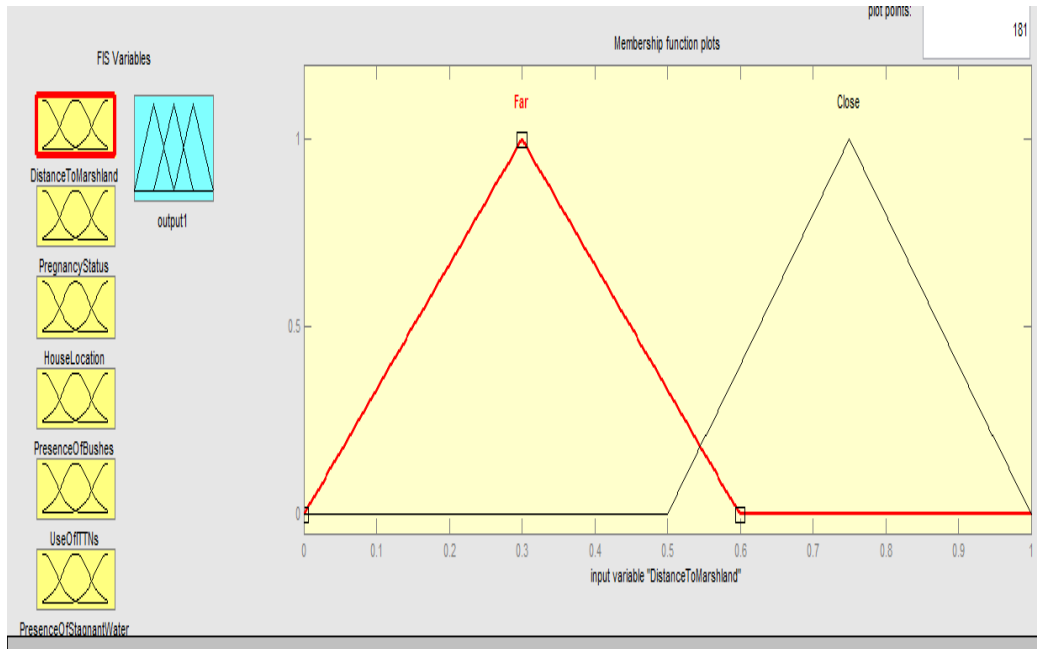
plot points:
181

FIS Variables

DistanceToMarshland
output1
PregnancyStatus
HouseLocation
PresenceOfBushes
UseOfITNs
PresenceOfStagnantWater

Membership function plots

Far
Close

1
0.5
0

0 0.1 0.2 0.3 0.4 0.5 0.6 0.7 0.8 0.9 1

input variable "DistanceToMarshland"